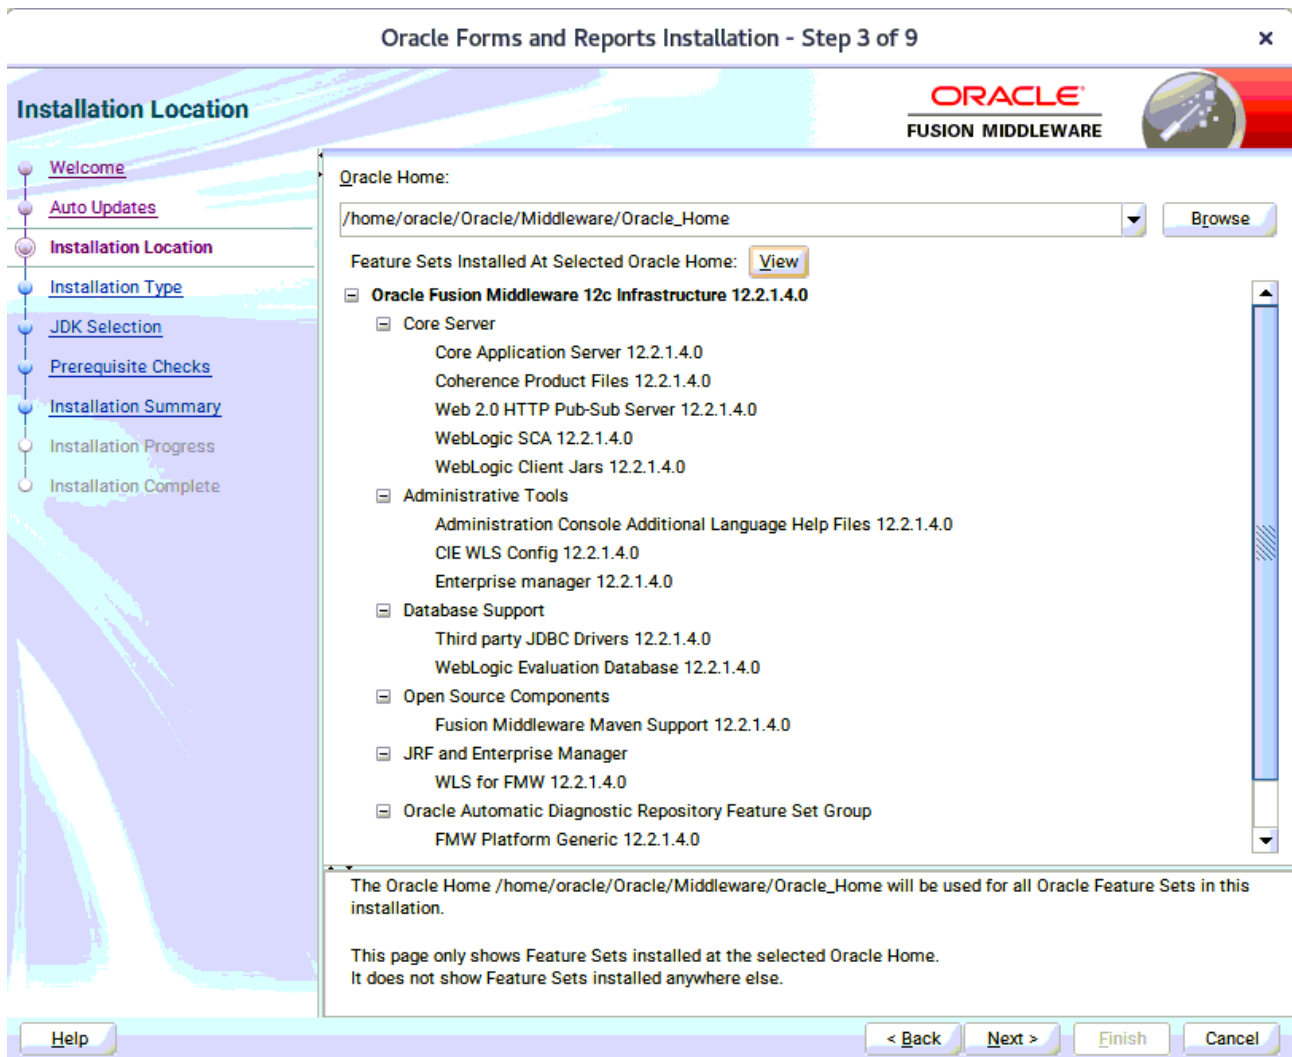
Oracle Forms and Reports Installation - Step 3 of 9

Installation Location

ORACLE
FUSION MIDDLEWARE

Welcome
Auto Updates
Installation Location
Installation Type
JDK Selection
Prerequisite Checks
Installation Summary
Installation Progress
Installation Complete

Oracle Home:
/home/oracle/Oracle/Middleware/Oracle_Home
Browse
Feature Sets Installed At Selected Oracle Home: View

Oracle Fusion Middleware 12c Infrastructure 12.2.1.4.0
Core Server
Core Application Server 12.2.1.4.0
Coherence Product Files 12.2.1.4.0
Web 2.0 HTTP Pub-Sub Server 12.2.1.4.0
WebLogic SCA 12.2.1.4.0
WebLogic Client Jars 12.2.1.4.0
Administrative Tools
Administration Console Additional Language Help Files 12.2.1.4.0
CIE WLS Config 12.2.1.4.0
Enterprise manager 12.2.1.4.0
Database Support
Third party JDBC Drivers 12.2.1.4.0
WebLogic Evaluation Database 12.2.1.4.0
Open Source Components
Fusion Middleware Maven Support 12.2.1.4.0
JRF and Enterprise Manager
WLS for FMW 12.2.1.4.0
Oracle Automatic Diagnostic Repository Feature Set Group
FMW Platform Generic 12.2.1.4.0

The Oracle Home /home/oracle/Oracle/Middleware/Oracle_Home will be used for all Oracle Feature Sets in this installation.

This page only shows Feature Sets installed at the selected Oracle Home.
It does not show Feature Sets installed anywhere else.

Help
< Back
Next >
Finish
Cancel